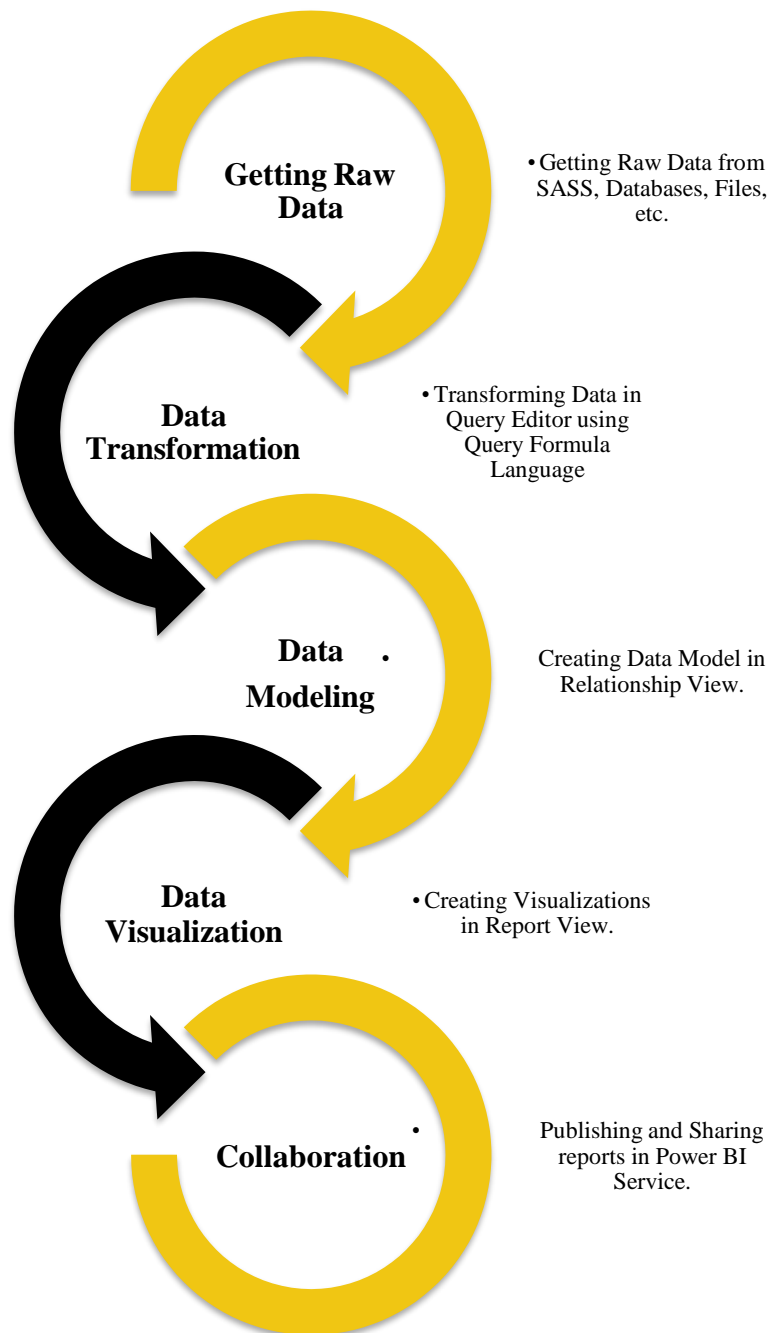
Getting Raw Data

• Getting Raw Data from SASS, Databases, Files, etc.

Data Transformation

• Transforming Data in Query Editor using Query Formula Language

Data Modeling

• Creating Data Model in Relationship View.

Data Visualization

• Creating Visualizations in Report View.

Collaboration

• Publishing and Sharing reports in Power BI Service.